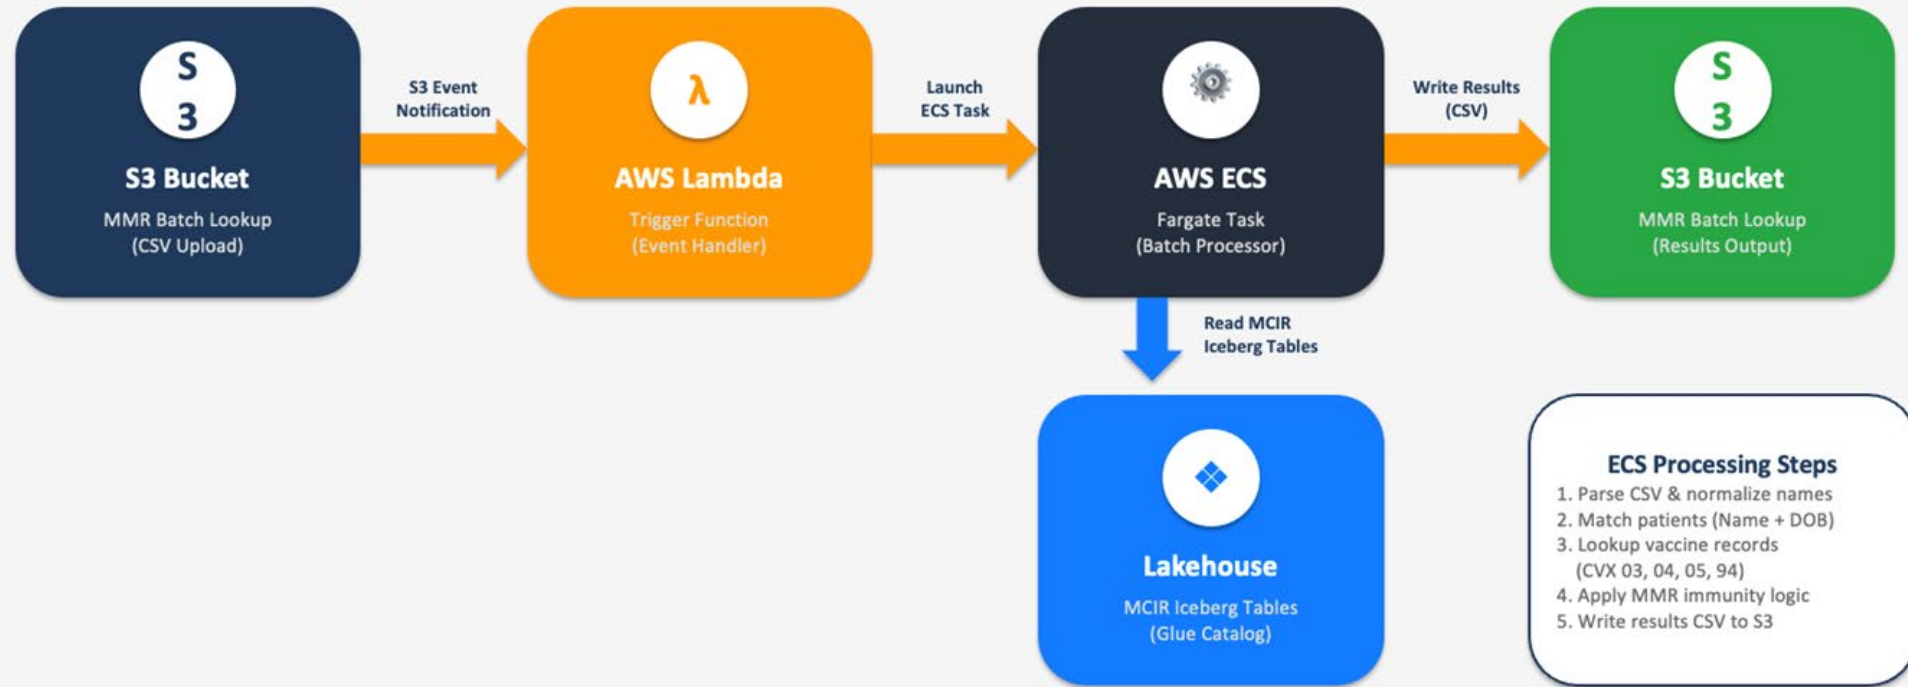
S
3
S3 Bucket
MMR Batch Lookup
(CSV Upload)

S3 Event
Notification

λ
AWS Lambda
Trigger Function
(Event Handler)

Launch
ECS Task

AWS ECS
Fargate Task
(Batch Processor)

Write Results
(CSV)

S
3
S3 Bucket
MMR Batch Lookup
(Results Output)

Read MCIR
Iceberg Tables

Lakehouse
MCIR Iceberg Tables
(Glue Catalog)

ECS Processing Steps
1. Parse CSV & normalize names
2. Match patients (Name + DOB)
3. Lookup vaccine records
(CVX 03, 04, 05, 94)
4. Apply MMR immunity logic
5. Write results CSV to S3